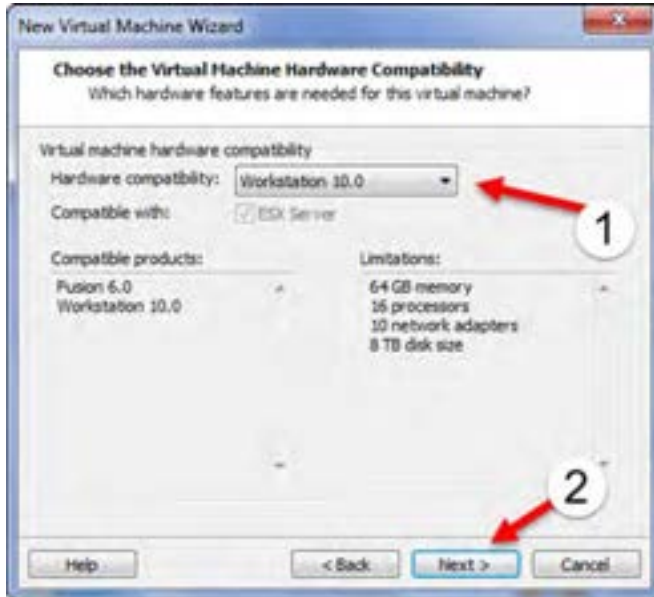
New Virtual Machine Wizard

Choose the Virtual Machine Hardware Compatibility
Which hardware features are needed for this virtual machine?

Virtual machine hardware compatibility
Hardware compatibility: Workstation 10.0
Compatible with: ESX Server

1

Compatible products:
Fusion 6.0
Workstation 10.0

Limitations:
64 GB memory
16 processors
10 network adapters
8 TB disk size

2

Help
< Back
Next >
Cancel